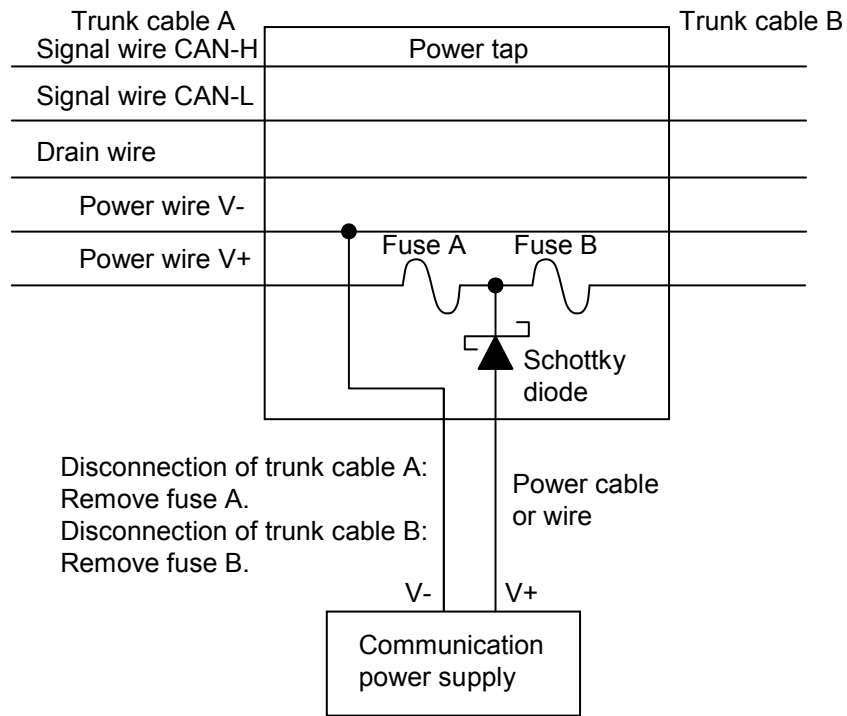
Trunk cable A
Signal wire CAN-H
Power tap
Trunk cable B
Signal wire CAN-L
Drain wire
Power wire V-
Power wire V+
Fuse A
Fuse B
Schottky diode

Disconnection of trunk cable A:
Remove fuse A.
Disconnection of trunk cable B:
Remove fuse B.

Power cable or wire

V-
V+

Communication power supply